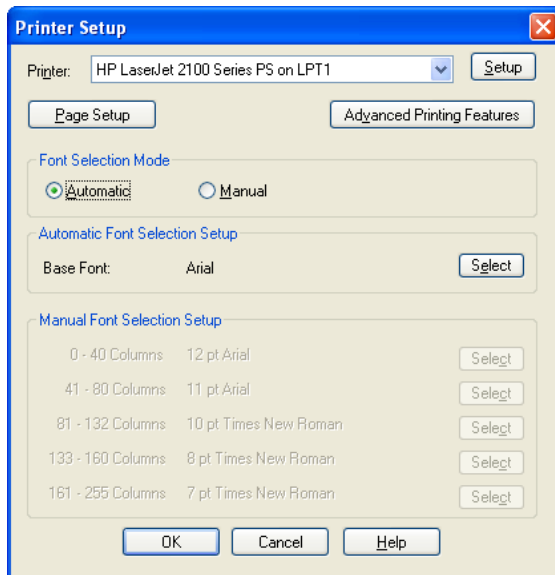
Printer Setup

Printer: HP LaserJet 2100 Series PS on LPT1

Setup

Page Setup

Advanced Printing Features

Font Selection Mode

Automatic

Manual

Automatic Font Selection Setup

Base Font: Arial

Select

Manual Font Selection Setup

| | | |
|---|---|---|
| 0 - 40 Columns | 12 pt Arial | Select |
| 41 - 80 Columns | 11 pt Arial | Select |
| 81 - 132 Columns | 10 pt Times New Roman | Select |
| 133 - 160 Columns | 8 pt Times New Roman | Select |
| 161 - 255 Columns | 7 pt Times New Roman | Select |

OK

Cancel

Help